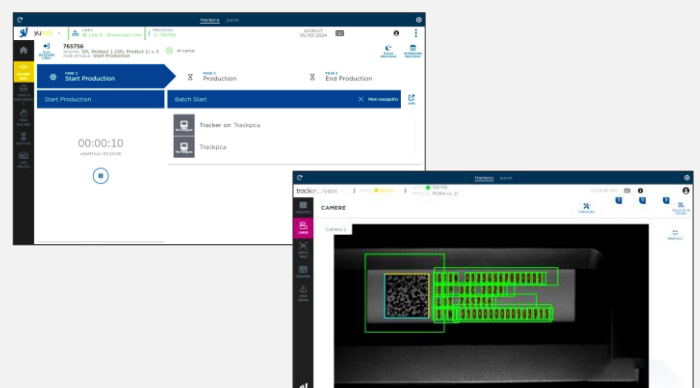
trackpca aurum

yusis

765756

Start Production

In corso

FASE 1
Start Production

FASE 2
Production

FASE 3
End Production

Start Production

Batch Start

Non eseguito

Tracker on Trackpca

Trackpca

00:00:10

trackpca aurum

CAMERE

Camera 1